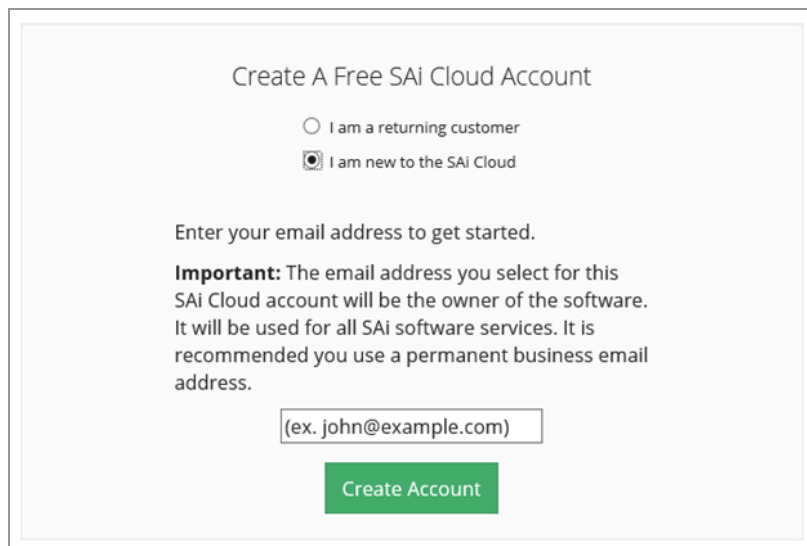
Create A Free SAi Cloud Account

I am a returning customer

I am new to the SAi Cloud

Enter your email address to get started.

**Important:** The email address you select for this SAi Cloud account will be the owner of the software. It will be used for all SAi software services. It is recommended you use a permanent business email address.

(ex. john@example.com)

Create Account